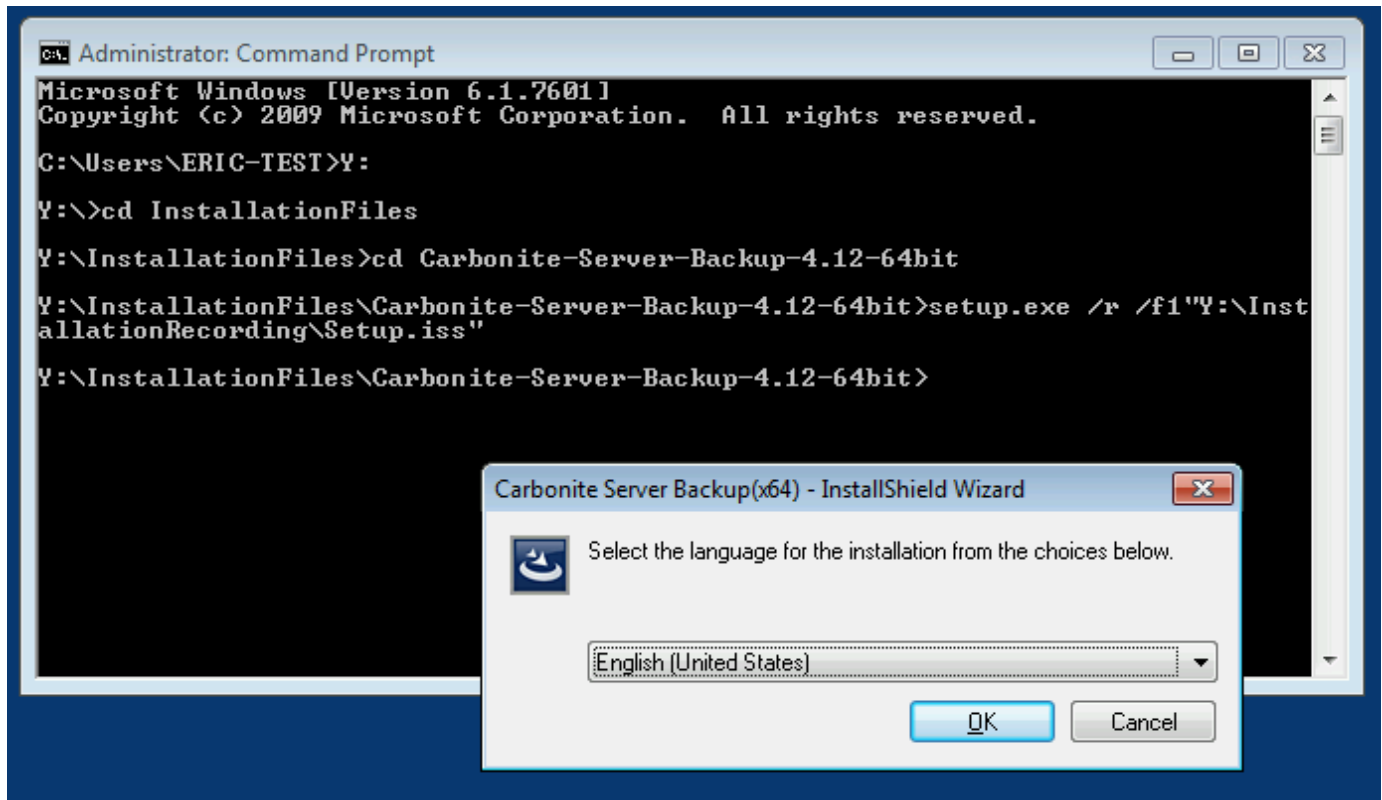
Administrator: Command Prompt

Microsoft Windows [Version 6.1.7601]
Copyright (c) 2009 Microsoft Corporation. All rights reserved.

C:\Users\ERIC-TEST>Y:

Y:\>cd InstallationFiles

Y:\InstallationFiles>cd Carbonite-Server-Backup-4.12-64bit

Y:\InstallationFiles\Carbonite-Server-Backup-4.12-64bit>setup.exe /r /f1"Y:\InstallationRecording\Setup.iss"

Y:\InstallationFiles\Carbonite-Server-Backup-4.12-64bit>

Carbonite Server Backup(x64) - InstallShield Wizard

Select the language for the installation from the choices below.

English (United States)

OK

Cancel